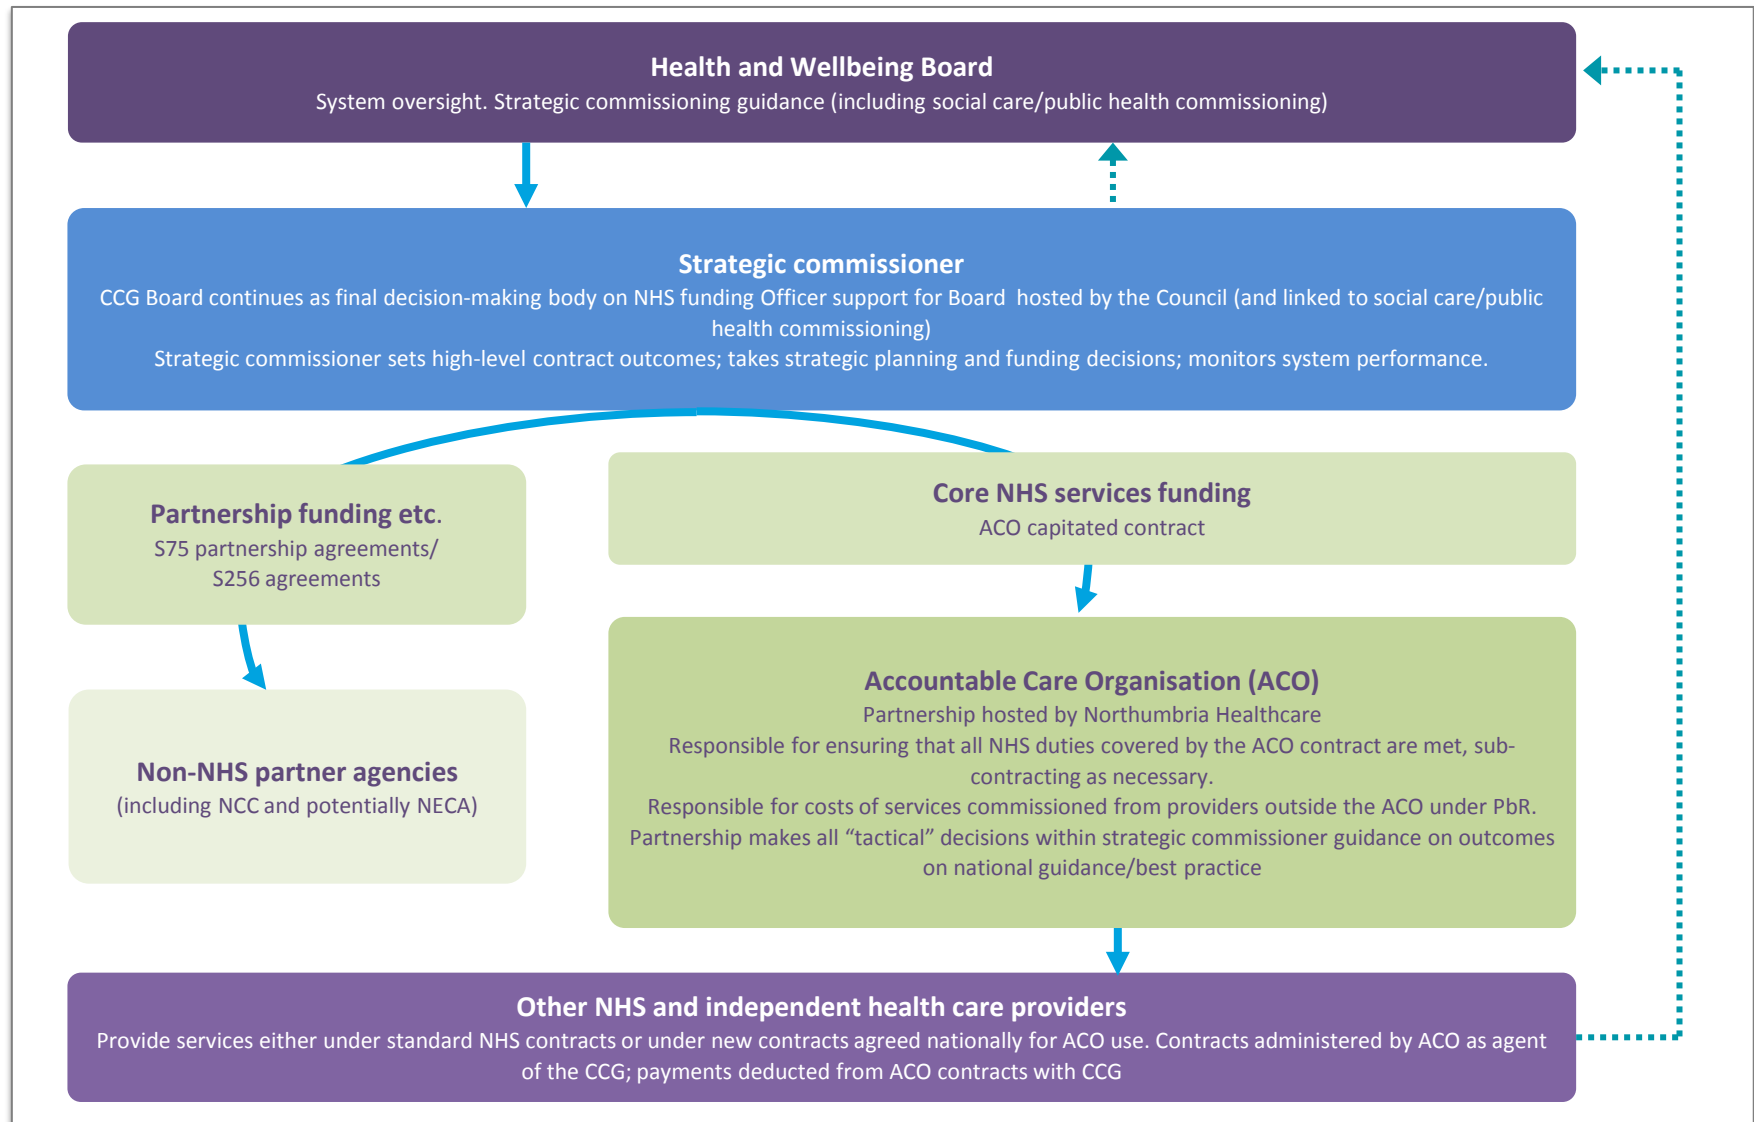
Health and Wellbeing Board
System oversight. Strategic commissioning guidance (including social care/public health commissioning)

Strategic commissioner
CCG Board continues as final decision-making body on NHS funding Officer support for Board hosted by the Council (and linked to social care/public health commissioning)
Strategic commissioner sets high-level contract outcomes; takes strategic planning and funding decisions; monitors system performance.

Partnership funding etc.
S75 partnership agreements/ S256 agreements

Core NHS services funding
ACO capitated contract

Non-NHS partner agencies
(including NCC and potentially NECA)

Accountable Care Organisation (ACO)
Partnership hosted by Northumbria Healthcare
Responsible for ensuring that all NHS duties covered by the ACO contract are met, subcontracting as necessary.
Responsible for costs of services commissioned from providers outside the ACO under PbR.
Partnership makes all "tactical" decisions within strategic commissioner guidance on outcomes on national guidance/best practice

Other NHS and independent health care providers
Provide services either under standard NHS contracts or under new contracts agreed nationally for ACO use. Contracts administered by ACO as agent of the CCG; payments deducted from ACO contracts with CCG